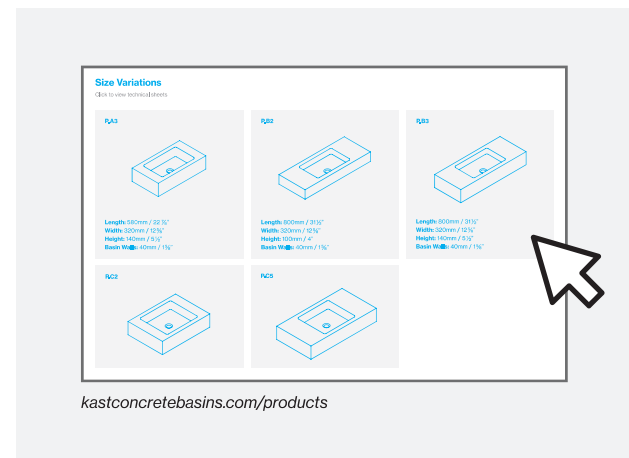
Size Variations

Click to view technical sheets

PA3

Length: 580mm / 22 ¾"
Width: 320mm / 12⅝"
Height: 140mm / 5½"
Basin Walls: 40mm / 1⅝"

PB2

Length: 800mm / 31½"
Width: 320mm / 12⅝"
Height: 100mm / 4"
Basin Walls: 40mm / 1⅝"

PB3

Length: 800mm / 31½"
Width: 320mm / 12⅝"
Height: 140mm / 5½"
Basin Walls: 40mm / 1⅝"

PC2

PC5

kastconcretebasins.com/products